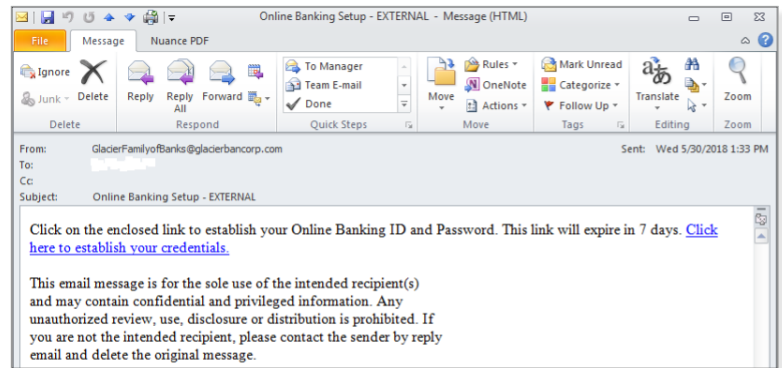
Online Banking Setup - EXTERNAL - Message (HTML)

File | Message | Nuance PDF

Ignore
Junk
Delete
Delete

Reply
Reply All
Forward
Respond

To Manager
Team E-mail
Done
Quick Steps

Move
Rules
OneNote
Actions
Move

Mark Unread
Categorize
Follow Up
Tags

Translate
Editing

Zoom
Zoom

From: GlacierFamilyofBanks@glacierbancorp.com
To: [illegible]
Cc:
Subject: Online Banking Setup - EXTERNAL

Sent: Wed 5/30/2018 1:33 PM

Click on the enclosed link to establish your Online Banking ID and Password. This link will expire in 7 days. Click here to establish your credentials.

This email message is for the sole use of the intended recipient(s) and may contain confidential and privileged information. Any unauthorized review, use, disclosure or distribution is prohibited. If you are not the intended recipient, please contact the sender by reply email and delete the original message.